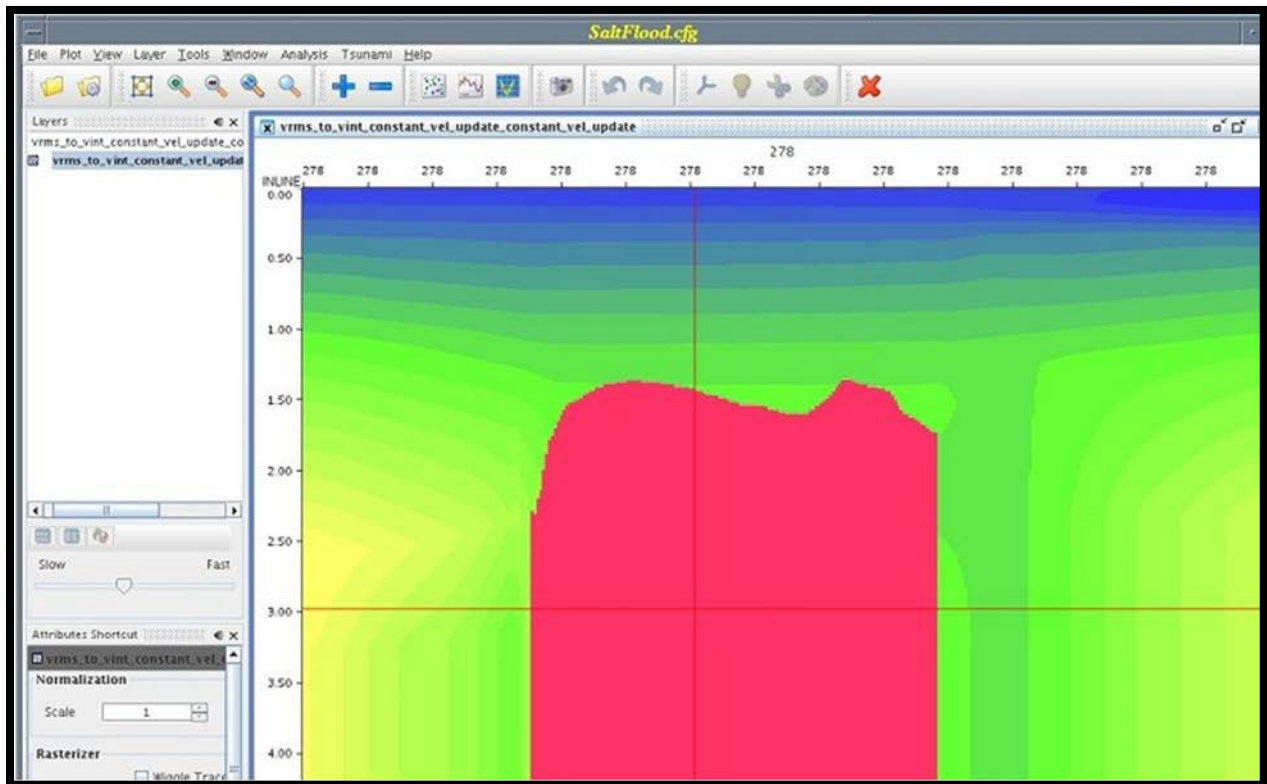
SaltFlood.cfg

File Plot View Layer Tools Window Analysis Tsunami Help

Layers
vrms_to_vint_constant_vel_update_co
vrms_to_vint_constant_vel_updat

Slow Fast

Attributes Shortcut
vrms_to_vint_constant_vel_
Normalization
Scale 1
Rasterizer
Wiggle Trace

vrms_to_vint_constant_vel_update_constant_vel_update

278

| INLINE | 278 | 278 | 278 | 278 | 278 | 278 | 278 | 278 | 278 | 278 | 278 | 278 | 278 | 278 | 278 |
|---|---|---|---|---|---|---|---|---|---|---|---|---|---|---|---|

0.00
0.50
1.00
1.50
2.00
2.50
3.00
3.50
4.00